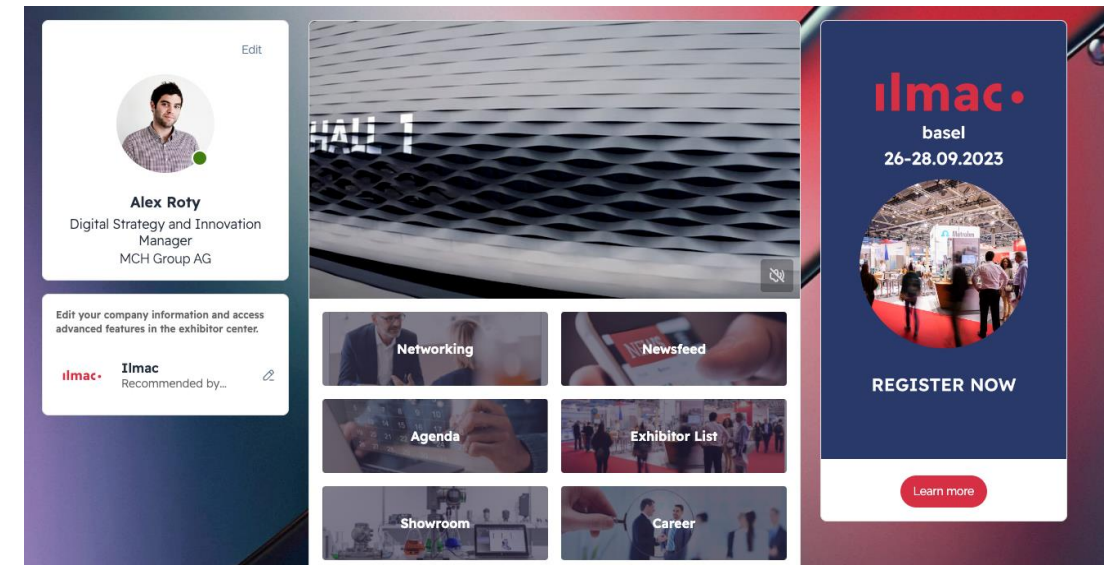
Edit

Alex Roty
Digital Strategy and Innovation Manager
MCH Group AG

Edit your company information and access advanced features in the exhibitor center.

ılmac•
Ilmac
Recommended by...

HALL 1

Networking
Newsfeed
Agenda
Exhibitor List
Showroom
Career

ılmac•
basel
26-28.09.2023

REGISTER NOW

Learn more